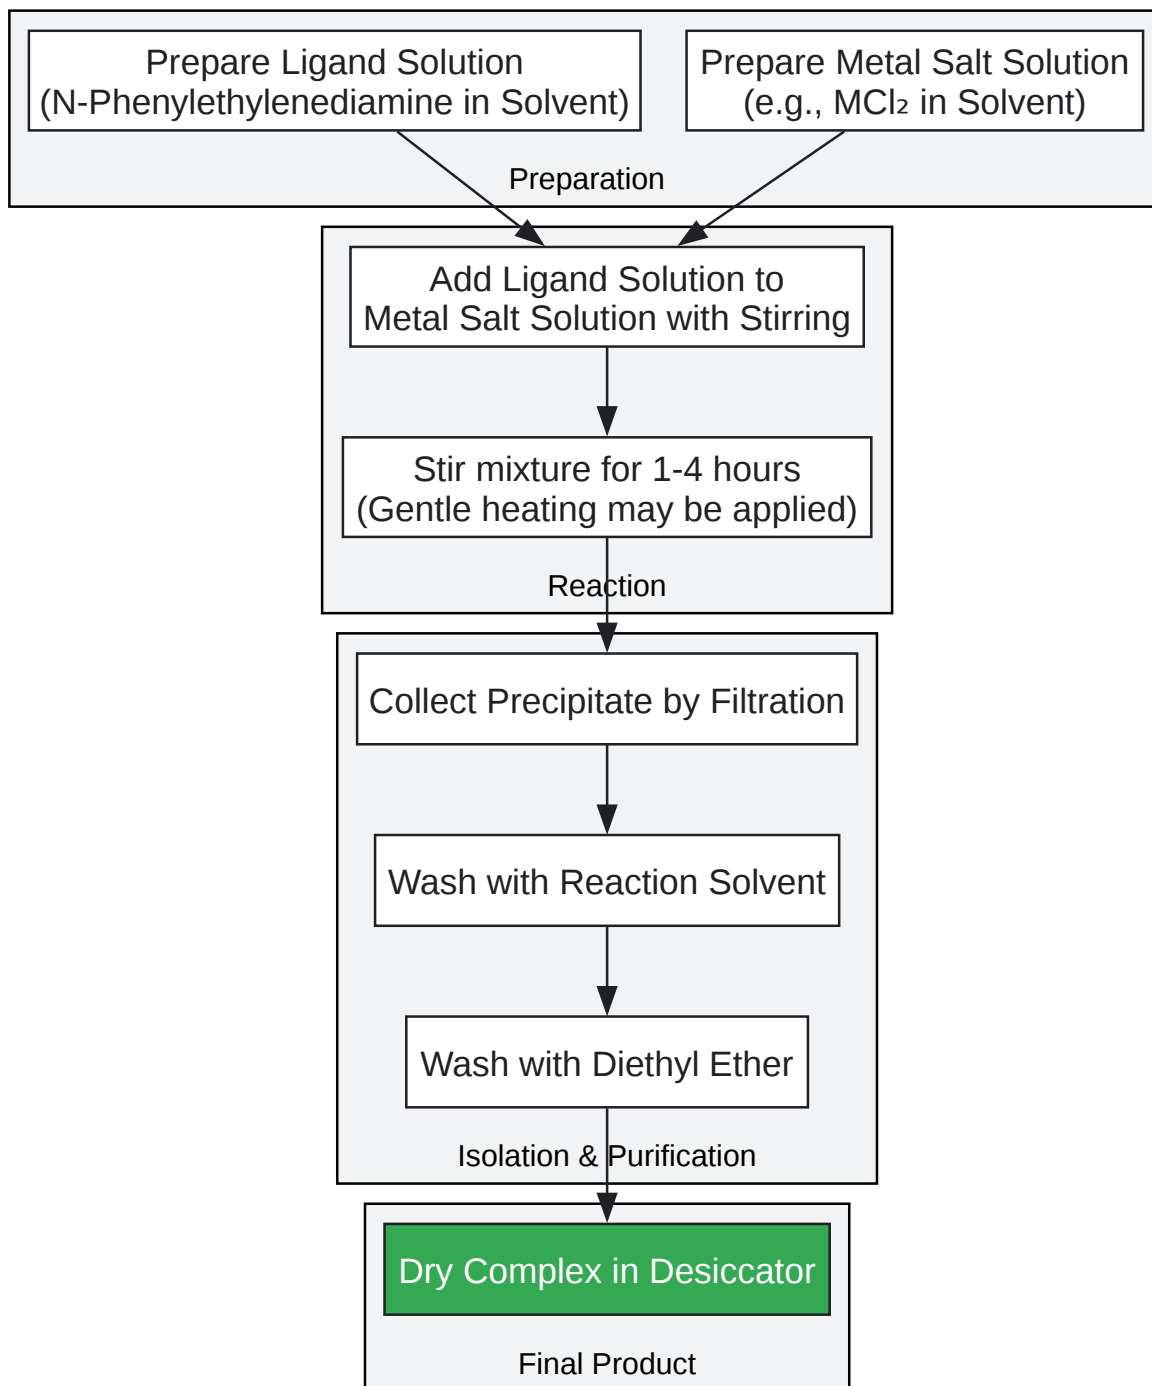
Prepare Ligand Solution (N-Phenylethylenediamine in Solvent)

Prepare Metal Salt Solution (e.g., $MCl_2$ in Solvent)

Preparation

Add Ligand Solution to Metal Salt Solution with Stirring

Stir mixture for 1-4 hours (Gentle heating may be applied)

Reaction

Collect Precipitate by Filtration

Wash with Reaction Solvent

Wash with Diethyl Ether

Isolation & Purification

Dry Complex in Desiccator

Final Product